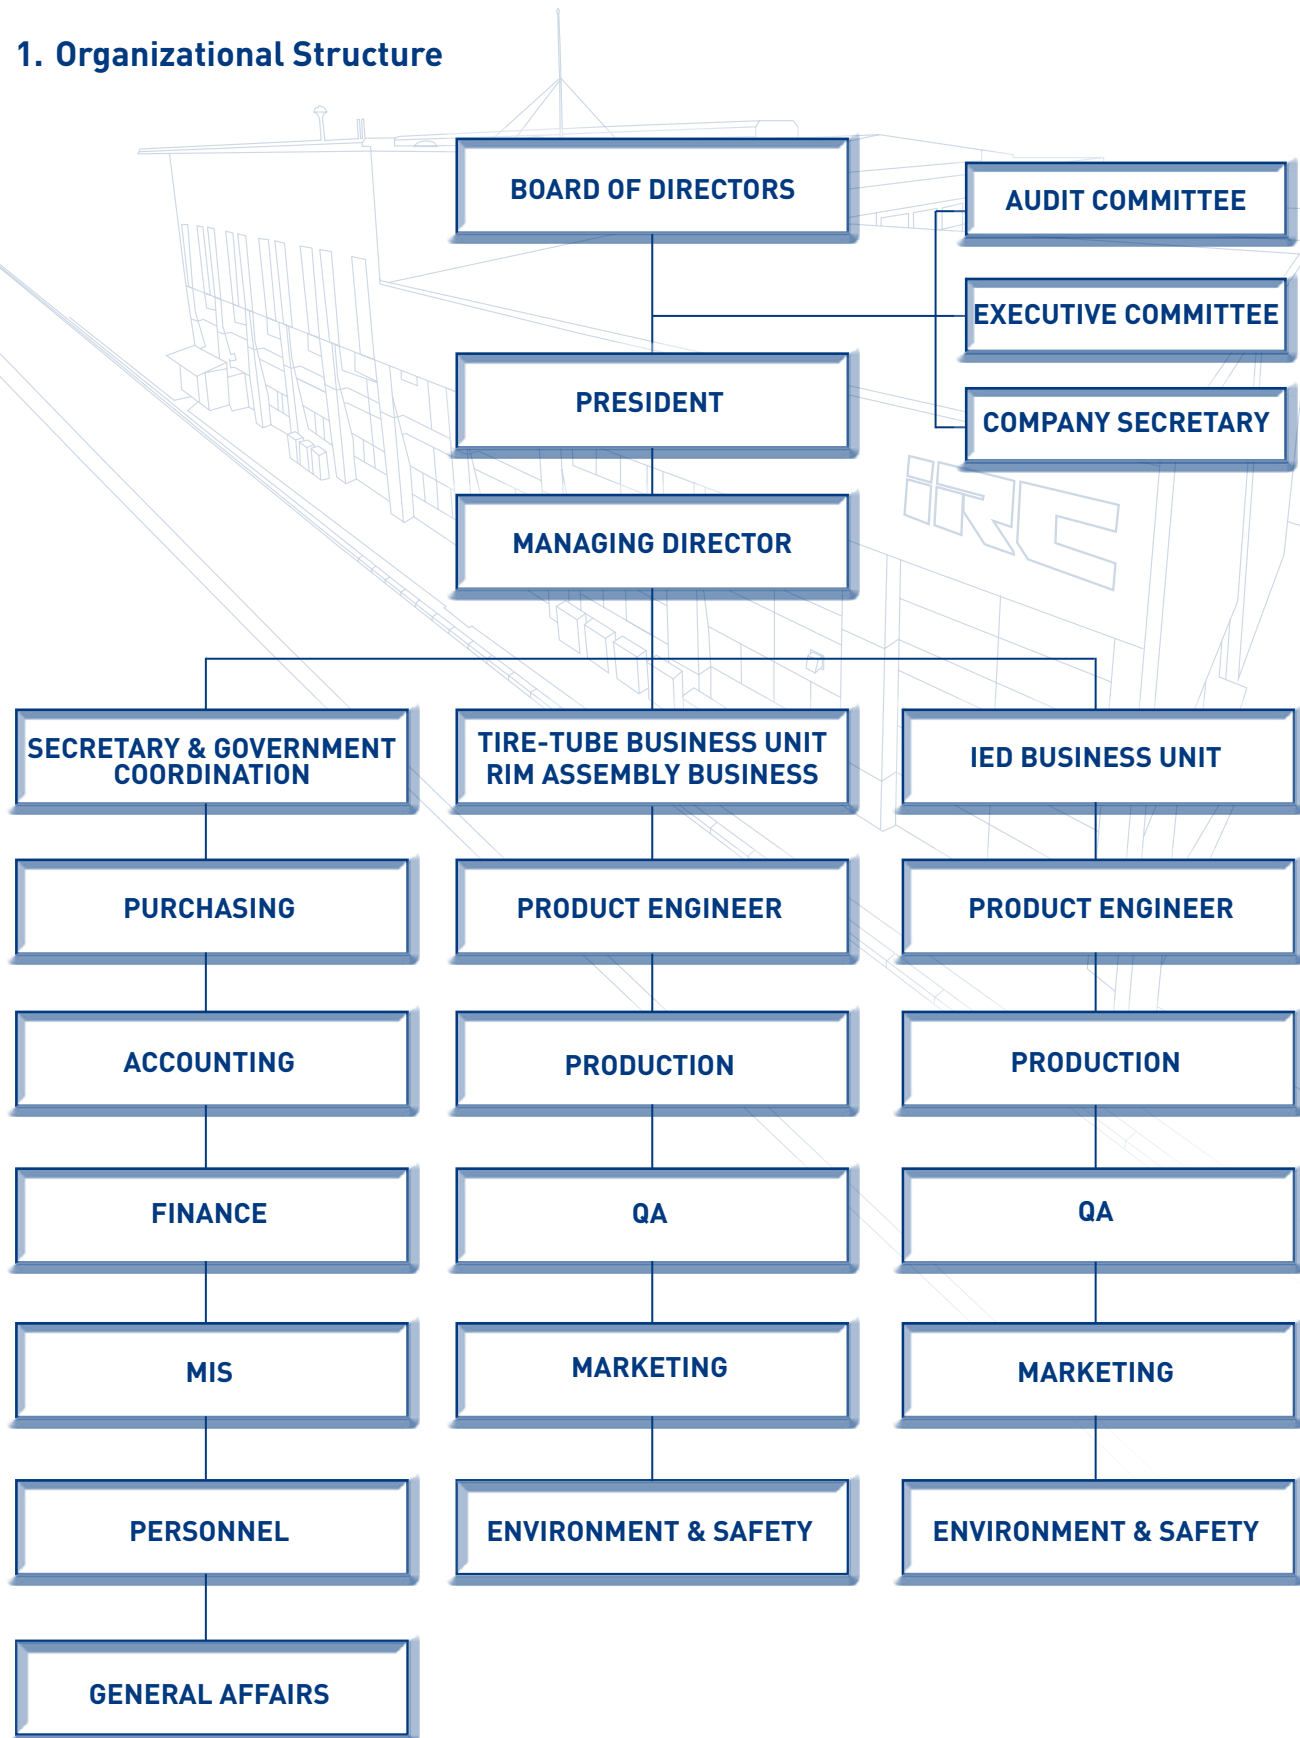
1. Organizational Structure

BOARD OF DIRECTORS

AUDIT COMMITTEE

EXECUTIVE COMMITTEE

COMPANY SECRETARY

PRESIDENT

MANAGING DIRECTOR

IRC

SECRETARY & GOVERNMENT COORDINATION

PURCHASING

ACCOUNTING

FINANCE

MIS

PERSONNEL

GENERAL AFFAIRS

TIRE-TUBE BUSINESS UNIT
RIM ASSEMBLY BUSINESS

PRODUCT ENGINEER

PRODUCTION

QA

MARKETING

ENVIRONMENT & SAFETY

IED BUSINESS UNIT

PRODUCT ENGINEER

PRODUCTION

QA

MARKETING

ENVIRONMENT & SAFETY